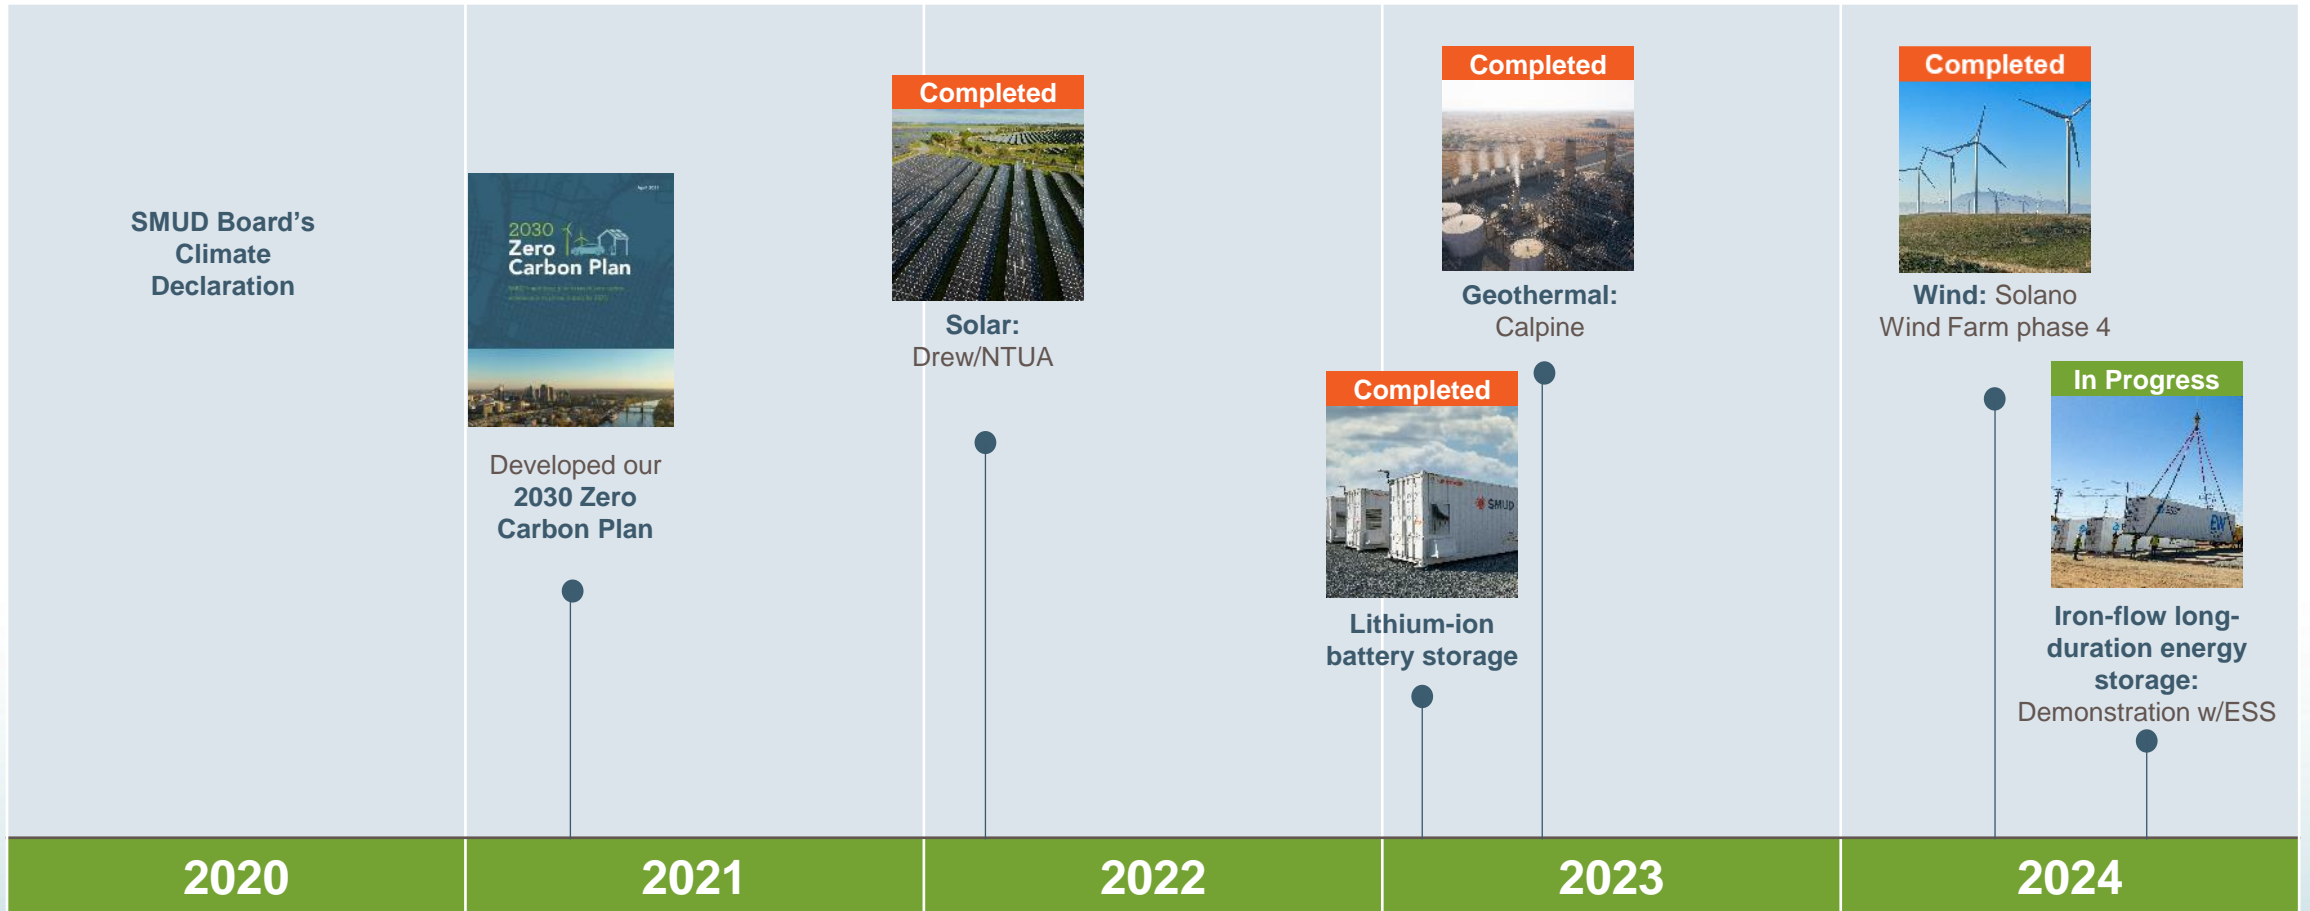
SMUD Board's Climate Declaration

2030 Zero Carbon Plan

Developed our 2030 Zero Carbon Plan

Completed

Solar: Drew/NTUA

Completed

Geothermal: Calpine

Completed

Lithium-ion battery storage

Completed

Wind: Solano Wind Farm phase 4

In Progress

Iron-flow long-duration energy storage: Demonstration w/ESS

| 2020 | 2021 | 2022 | 2023 | 2024 |
|---|---|---|---|---|